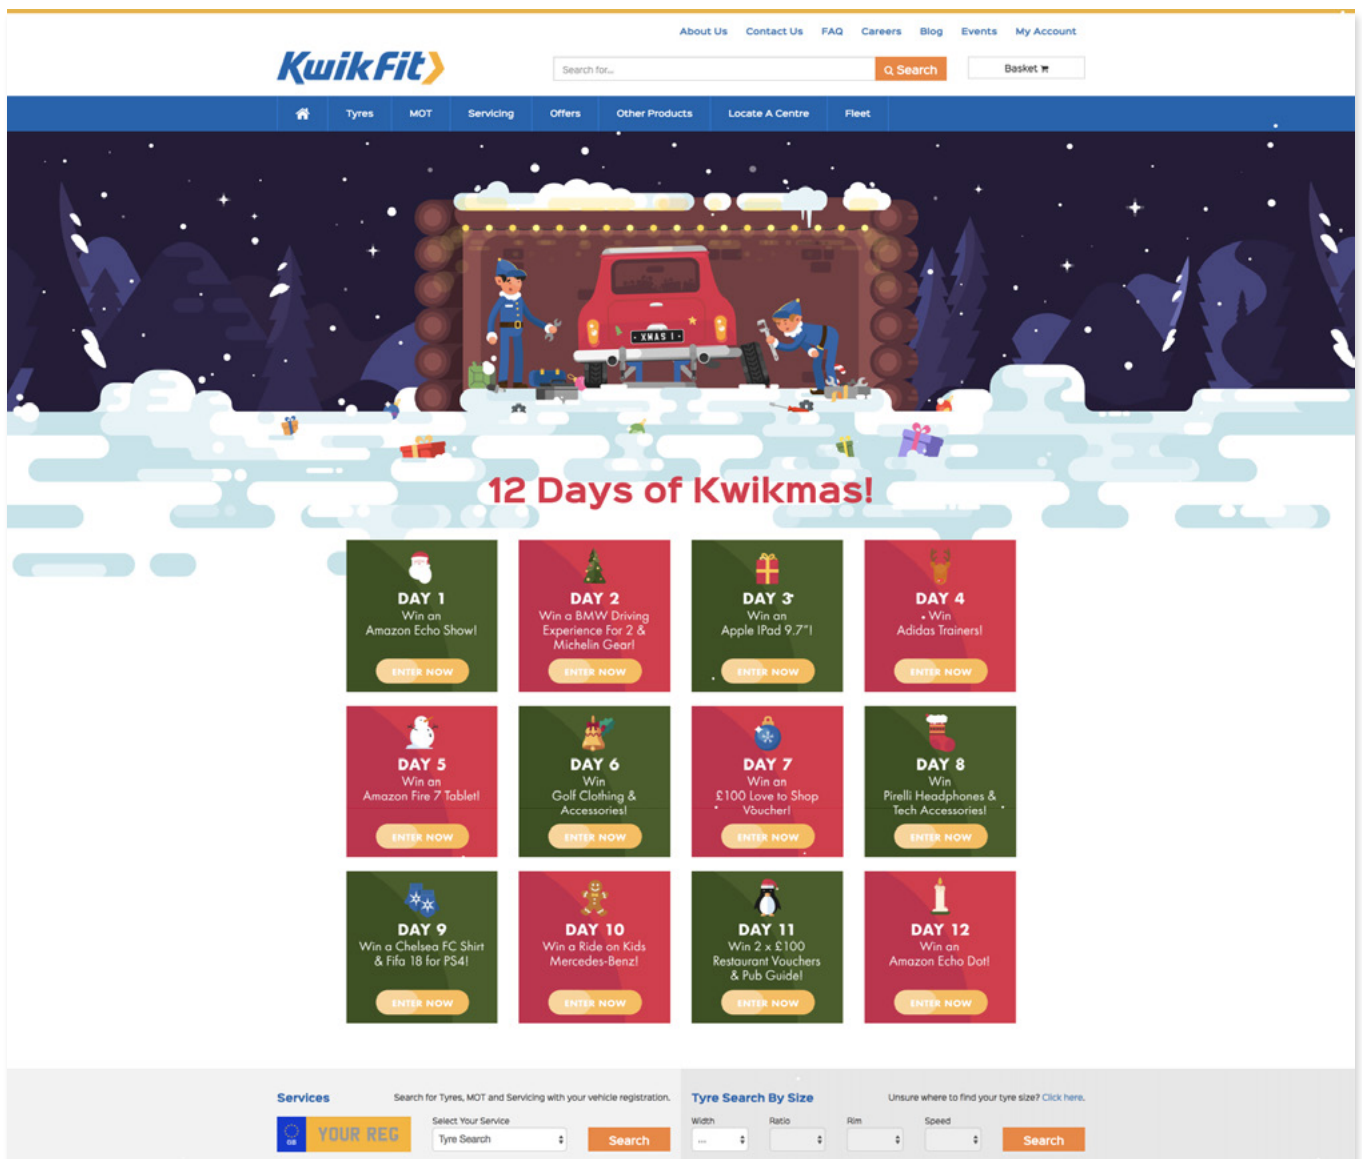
About Us Contact Us FAQ Careers Blog Events My Account

KwikFit

Search for... Search

Basket

Tyres MOT Servicing Offers Other Products Locate A Centre Fleet

XMAS 1

12 Days of Kwikmas!

DAY 1
Win an Amazon Echo Show!
ENTER NOW

DAY 2
Win a BMW Driving Experience For 2 & Michelin Gear!
ENTER NOW

DAY 3
Win an Apple IPad 9.7"!
ENTER NOW

DAY 4
Win Adidas Trainers!
ENTER NOW

DAY 5
Win an Amazon Fire 7 Tablet!
ENTER NOW

DAY 6
Win Golf Clothing & Accessories!
ENTER NOW

DAY 7
Win an £100 Love to Shop Voucher!
ENTER NOW

DAY 8
Win Pirelli Headphones & Tech Accessories!
ENTER NOW

DAY 9
Win a Chelsea FC Shirt & Fifa 18 for PS4!
ENTER NOW

DAY 10
Win a Ride on Kids Mercedes-Benz!
ENTER NOW

DAY 11
Win 2 x £100 Restaurant Vouchers & Pub Guide!
ENTER NOW

DAY 12
Win an Amazon Echo Dot!
ENTER NOW

Services
Search for Tyres, MOT and Servicing with your vehicle registration.
GB YOUR REG
Select Your Service
Tyre Search
Search

Tyre Search By Size
Unsure where to find your tyre size? Click here.
Width Ratio Rim Speed
Search